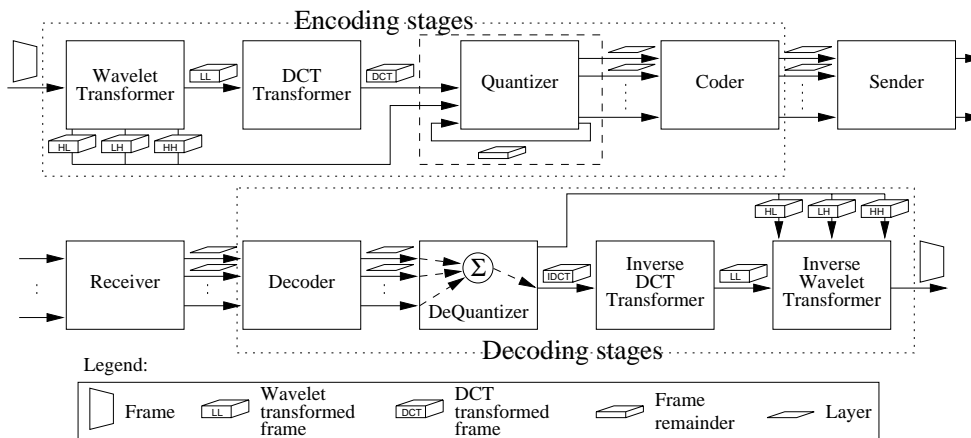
Encoding stages

Wavelet Transformer

LL

DCT Transformer

DCT

Quantizer

Coder

Sender

HL

LH

HH

Receiver

Decoder

$\Sigma$

DeQuantizer

IDCT

Inverse DCT Transformer

LL

HL

LH

HH

Inverse Wavelet Transformer

Decoding stages

Legend:

Frame

LL

Wavelet transformed frame

DCT

DCT transformed frame

Frame remainder

Layer